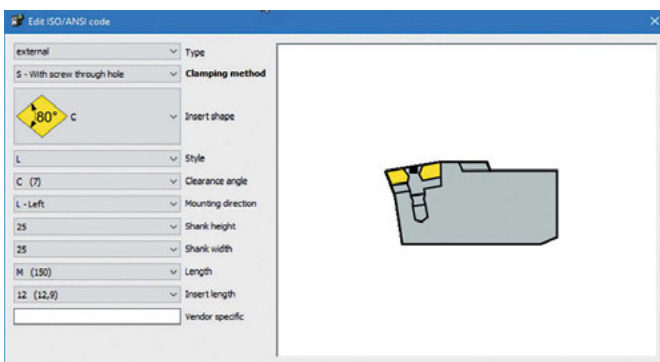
Edit ISO/ANSI code

external | Type
S - With screw through hole | Clamping method
80° C | Insert shape
L | Style
C (7) | Clearance angle
L - Left | Mounting direction
25 | Shank height
25 | Shank width
M (150) | Length
12 (12,9) | Insert length
Vendor specific